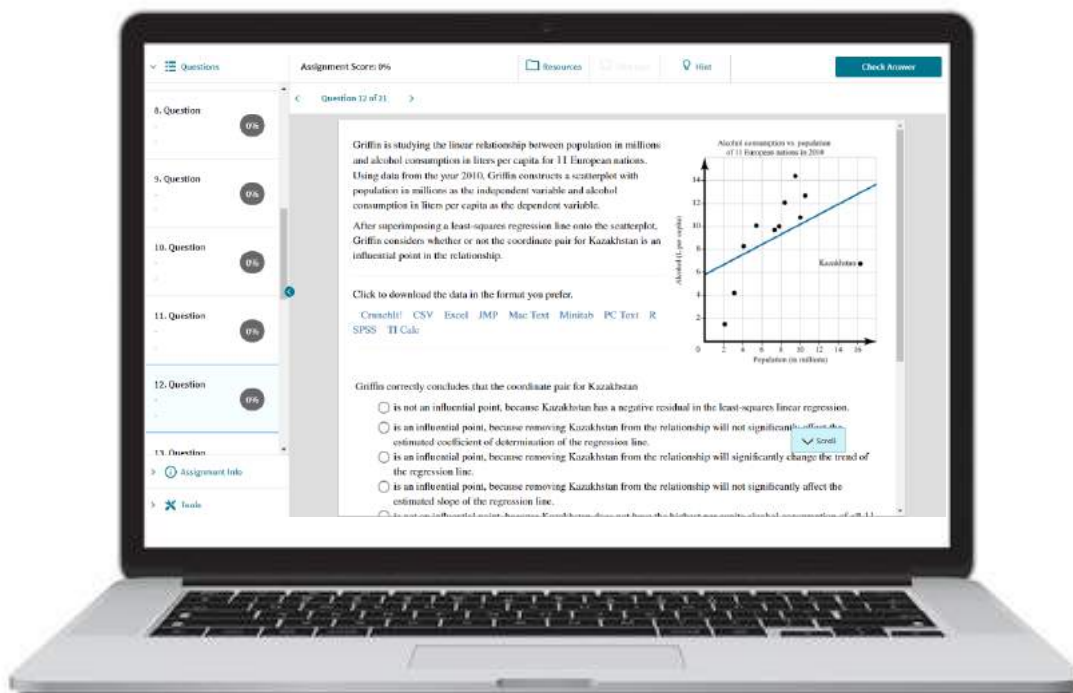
Questions

Assignment Score: 0%

Resources

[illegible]

Hint

Check Answer

8. Question

0%

9. Question

0%

10. Question

0%

11. Question

0%

12. Question

0%

13. Question

Assignment Info

Tools

Question 12 of 21

Griffin is studying the linear relationship between population in millions and alcohol consumption in liters per capita for 11 European nations. Using data from the year 2010, Griffin constructs a scatterplot with population in millions as the independent variable and alcohol consumption in liters per capita as the dependent variable.

After superimposing a least-squares regression line onto the scatterplot, Griffin considers whether or not the coordinate pair for Kazakhstan is an influential point in the relationship.

Click to download the data in the format you prefer.

Crunchlt! CSV Excel JMP Mac Text Minitab PC Text R SPSS TI Calc

Alcohol consumption vs. population of 11 European nations in 2010

Alcohol (L per capita)

Population (in millions)

Kazakhstan

0 2 4 6 8 10 12 14 16

2 4 6 8 10 12 14

Griffin correctly concludes that the coordinate pair for Kazakhstan

is not an influential point, because Kazakhstan has a negative residual in the least-squares linear regression.

is an influential point, because removing Kazakhstan from the relationship will not significantly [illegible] the estimated coefficient of determination of the regression line.

Scroll

is an influential point, because removing Kazakhstan from the relationship will significantly change the trend of the regression line.

is an influential point, because removing Kazakhstan from the relationship will not significantly affect the estimated slope of the regression line.

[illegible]